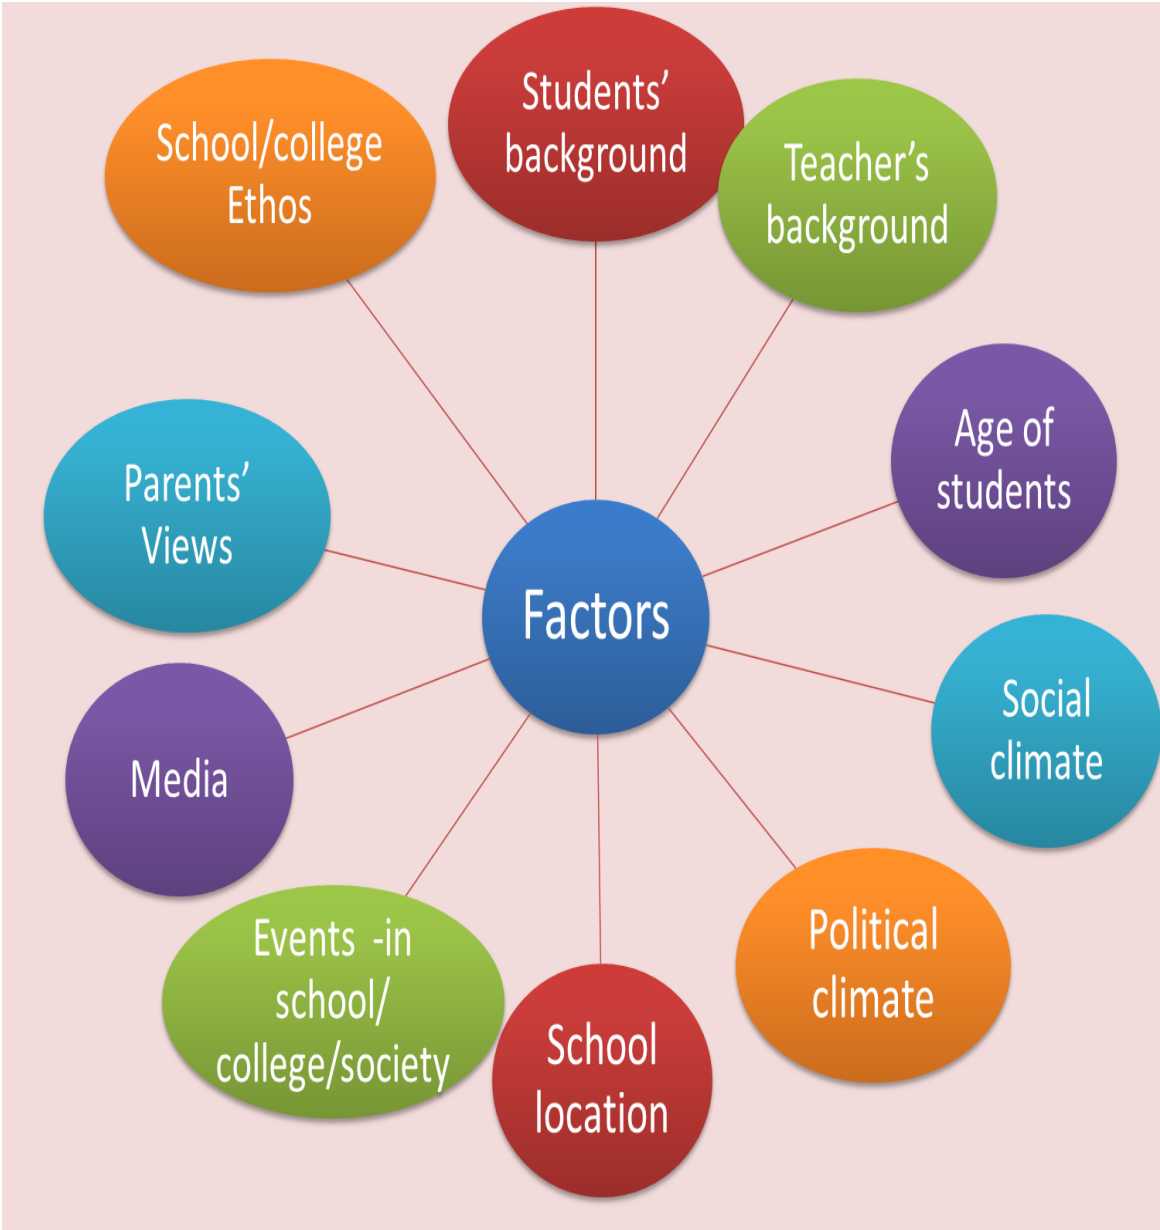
Factors

Students' background

Teacher's background

Age of students

Social climate

Political climate

School location

Events -in school/ college/society

Media

Parents' Views

School/college Ethos